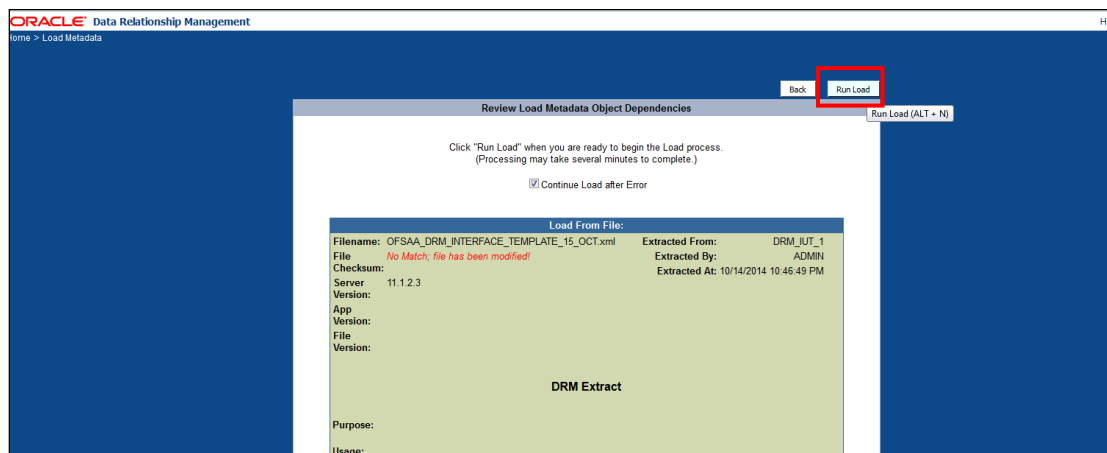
ORACLE Data Relationship Management

H

ome > Load Metadata

Back Run Load

Run Load (ALT + N)

Review Load Metadata Object Dependencies

Click "Run Load" when you are ready to begin the Load process.
(Processing may take several minutes to complete.)

Continue Load after Error

Load From File:

Filename: OFSAA_DRM_INTERFACE_TEMPLATE_15_OCT.xml

File Checksum: No Match; file has been modified!

Server Version: 11.1.2.3

App Version:

File Version:

Extracted From: DRM_IUT_1

Extracted By: ADMIN

Extracted At: 10/14/2014 10:46:49 PM

DRM Extract

Purpose:

Usage: